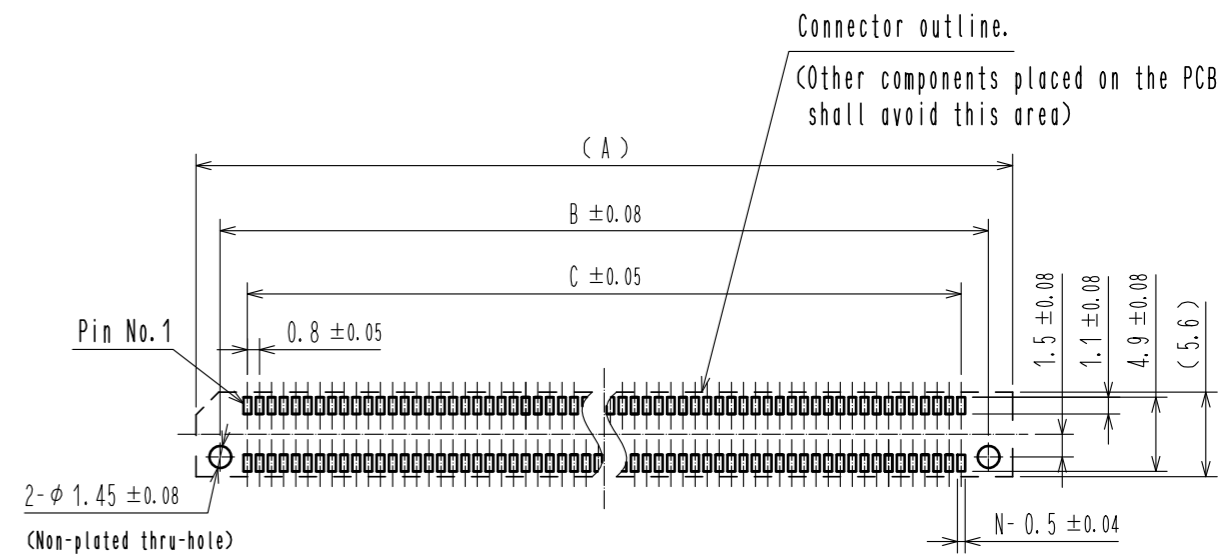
Connector outline.
(Other components placed on the PCB shall avoid this area)

( A )

B $\pm$0.08

C $\pm$0.05

Pin No.1

0.8 $\pm$0.05

1.5 $\pm$0.08

1.1 $\pm$0.08

4.9 $\pm$0.08

( 5.6 )

2- $\phi$ 1.45 $\pm$0.08

(Non-plated thru-hole)

N- 0.5 $\pm$0.04